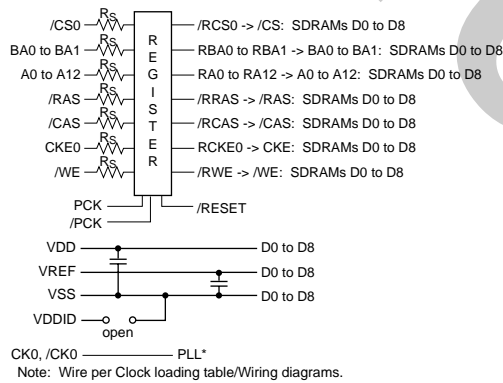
/CS0 Rs
BA0 to BA1 Rs
A0 to A12 Rs
/RAS Rs
/CAS Rs
CKE0 Rs
/WE Rs

R E G I S T E R

/RCS0 -> /CS: SDRAMs D0 to D8
RBA0 to RBA1 -> BA0 to BA1: SDRAMs D0 to D8
RA0 to RA12 -> A0 to A12: SDRAMs D0 to D8
/RRAS -> /RAS: SDRAMs D0 to D8
/RCAS -> /CAS: SDRAMs D0 to D8
RCKE0 -> CKE: SDRAMs D0 to D8
/RWE -> /WE: SDRAMs D0 to D8

PCK
/PCK
/RESET

VDD
D0 to D8
VREF
D0 to D8
VSS
D0 to D8
VDDID
open

CK0, /CK0
PLL*
Note: Wire per Clock loading table/Wiring diagrams.